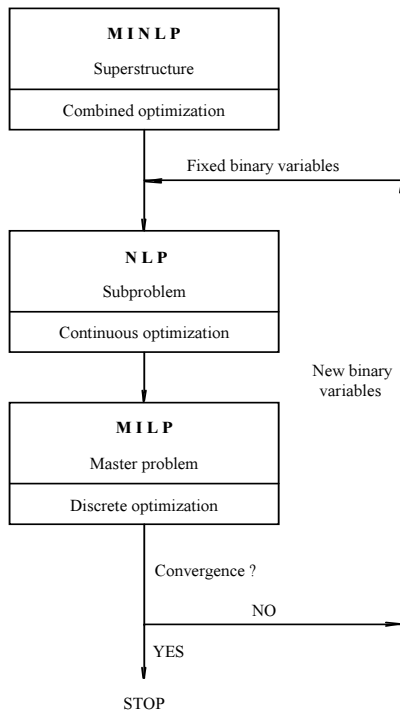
M I N L P

Superstructure

Combined optimization

Fixed binary variables

N L P

Subproblem

Continuous optimization

New binary variables

M I L P

Master problem

Discrete optimization

Convergence ?

NO

YES

STOP